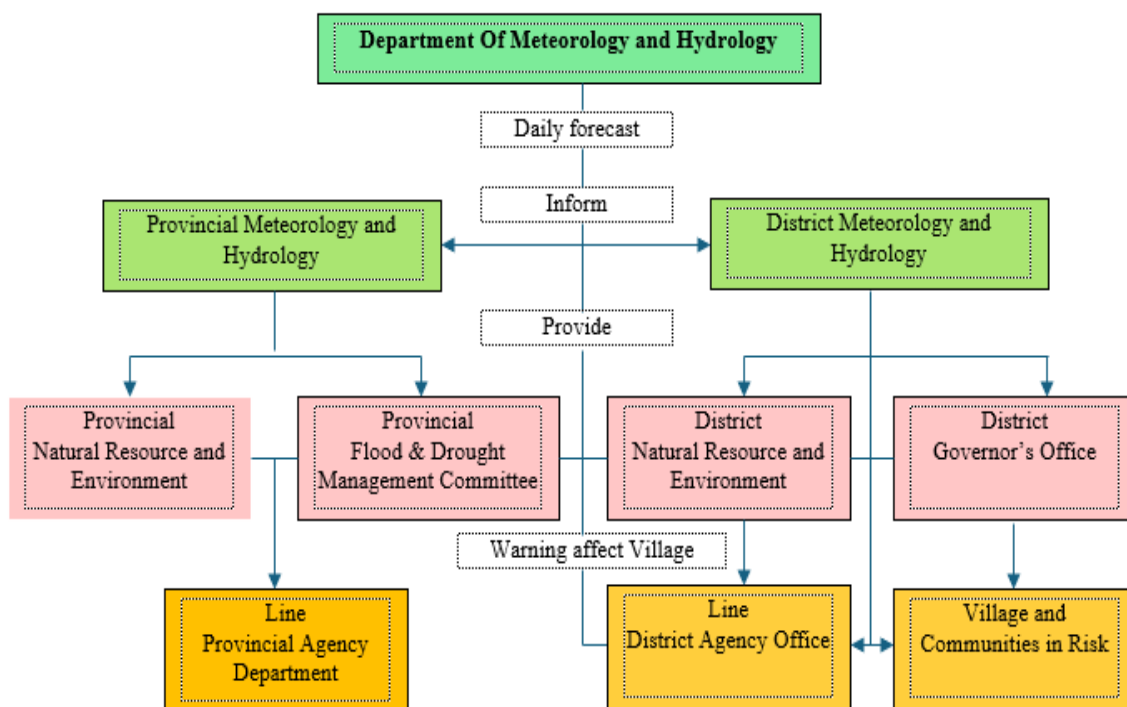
Department Of Meteorology and Hydrology

Daily forecast

Inform

Provincial Meteorology and Hydrology

District Meteorology and Hydrology

Provide

Provincial Natural Resource and Environment

Provincial Flood & Drought Management Committee

District Natural Resource and Environment

District Governor's Office

Warning affect Village

Line Provincial Agency Department

Line District Agency Office

Village and Communities in Risk